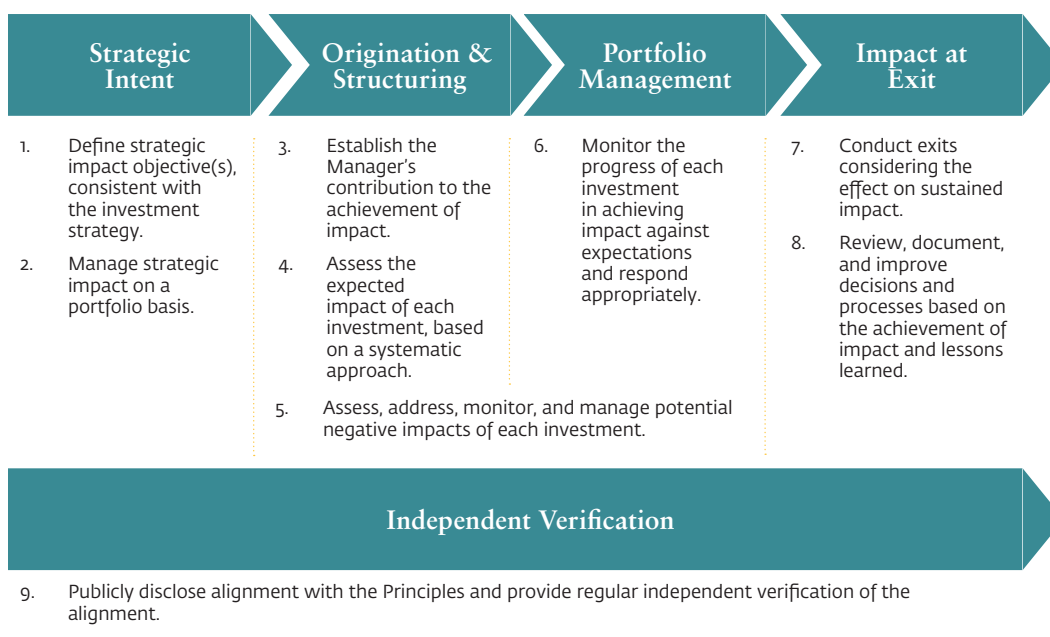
Strategic Intent

Origination & Structuring

Portfolio Management

Impact at Exit

1. Define strategic impact objective(s), consistent with the investment strategy.

2. Manage strategic impact on a portfolio basis.

3. Establish the Manager's contribution to the achievement of impact.

4. Assess the expected impact of each investment, based on a systematic approach.

5. Assess, address, monitor, and manage potential negative impacts of each investment.

6. Monitor the progress of each investment in achieving impact against expectations and respond appropriately.

7. Conduct exits considering the effect on sustained impact.

8. Review, document, and improve decisions and processes based on the achievement of impact and lessons learned.

Independent Verification

9. Publicly disclose alignment with the Principles and provide regular independent verification of the alignment.